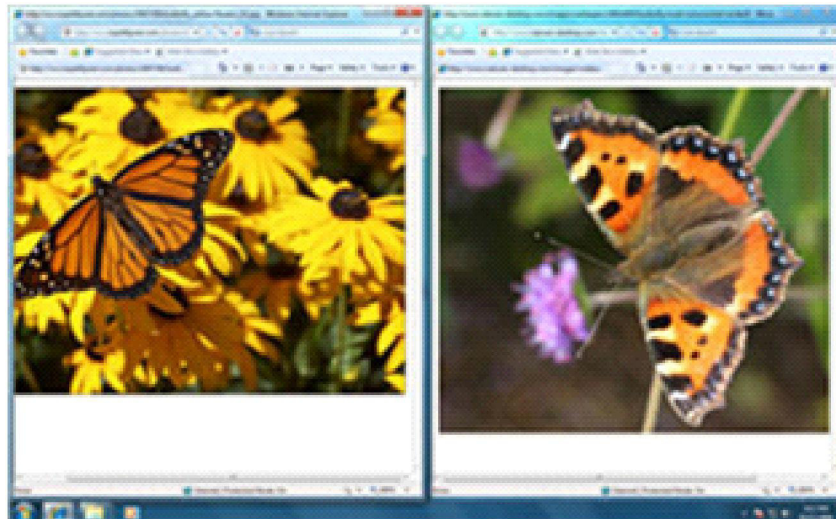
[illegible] - Windows Internet Explorer

Favorites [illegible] Suggested Sites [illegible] Web Slice Gallery

Page Safety Tools

Internet | Protected Mode: On

100%

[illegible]

Favorites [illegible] Suggested Sites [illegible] Web Slice Gallery

Page Safety Tools

Internet | Protected Mode: On

100%